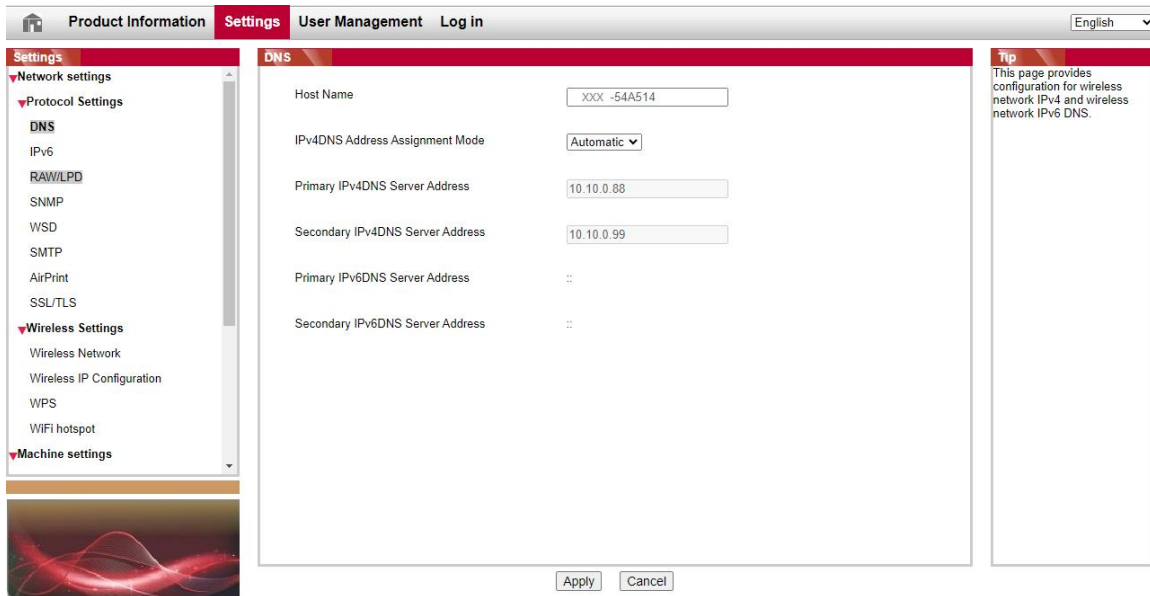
Product Information Settings User Management Log in

English

Settings
Network settings
Protocol Settings
DNS
IPv6
RAW/LPD
SNMP
WSD
SMTP
AirPrint
SSL/TLS
Wireless Settings
Wireless Network
Wireless IP Configuration
WPS
WiFi hotspot
Machine settings

DNS

Host Name XXX -54A514

IPv4DNS Address Assignment Mode Automatic

Primary IPv4DNS Server Address 10.10.0.88

Secondary IPv4DNS Server Address 10.10.0.99

Primary IPv6DNS Server Address ::

Secondary IPv6DNS Server Address ::

Apply Cancel

Tip
This page provides configuration for wireless network IPv4 and wireless network IPv6 DNS.